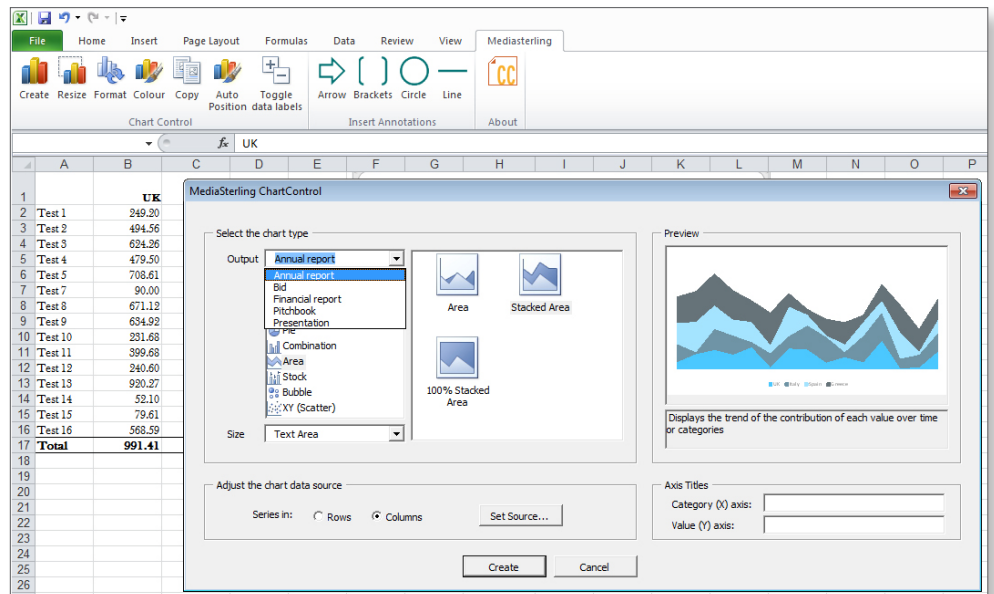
File Home Insert Page Layout Formulas Data Review View Mediasterling

Create Resize Format Colour Copy Auto Position Toggle data labels
Chart Control

Arrow Brackets Circle Line
Insert Annotations

About

$f_x$ UK

| | A | B | C | D | E | F | G | H | I | J | K | L | M | N | O | P |
|---|---|---|---|---|---|---|---|---|---|---|---|---|---|---|---|---|
| 1 | | UK | | | | | | | | | | | | | | |
| 2 | Test 1 | 249.20 | | | | | | | | | | | | | | |
| 3 | Test 2 | 494.56 | | | | | | | | | | | | | | |
| 4 | Test 3 | 624.26 | | | | | | | | | | | | | | |
| 5 | Test 4 | 479.50 | | | | | | | | | | | | | | |
| 6 | Test 5 | 708.61 | | | | | | | | | | | | | | |
| 7 | Test 7 | 90.00 | | | | | | | | | | | | | | |
| 8 | Test 8 | 671.12 | | | | | | | | | | | | | | |
| 9 | Test 9 | 634.92 | | | | | | | | | | | | | | |
| 10 | Test 10 | 231.68 | | | | | | | | | | | | | | |
| 11 | Test 11 | 399.68 | | | | | | | | | | | | | | |
| 12 | Test 12 | 240.60 | | | | | | | | | | | | | | |
| 13 | Test 13 | 920.27 | | | | | | | | | | | | | | |
| 14 | Test 14 | 52.10 | | | | | | | | | | | | | | |
| 15 | Test 15 | 79.61 | | | | | | | | | | | | | | |
| 16 | Test 16 | 568.59 | | | | | | | | | | | | | | |
| 17 | Total | 991.41 | | | | | | | | | | | | | | |
| 18 | | | | | | | | | | | | | | | | |
| 19 | | | | | | | | | | | | | | | | |
| 20 | | | | | | | | | | | | | | | | |
| 21 | | | | | | | | | | | | | | | | |
| 22 | | | | | | | | | | | | | | | | |
| 23 | | | | | | | | | | | | | | | | |
| 24 | | | | | | | | | | | | | | | | |
| 25 | | | | | | | | | | | | | | | | |
| 26 | | | | | | | | | | | | | | | | |

MediaSterling ChartControl

Select the chart type
Output Annual report
Annual report
Bid
Financial report
Pitchbook
Presentation
Pie
Combination
Area
Stock
Bubble
XY (Scatter)
Size Text Area

Area
Stacked Area
100% Stacked Area

Preview
Displays the trend of the contribution of each value over time or categories

Adjust the chart data source
Series in: Rows Columns
Set Source...

Axis Titles
Category (X) axis:
Value (Y) axis:

Create Cancel